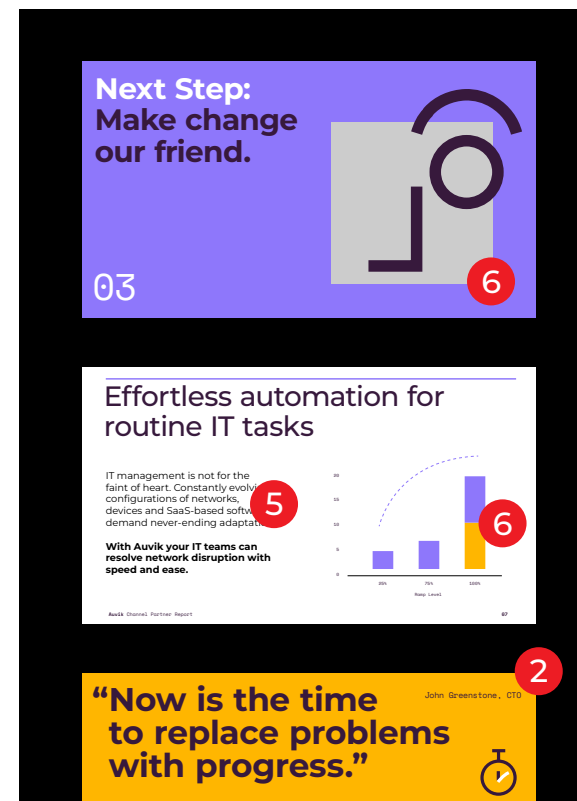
Next Step: Make change our friend.

03

6

Effortless automation for routine IT tasks

IT management is not for the faint of heart. Constantly evolvi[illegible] configurations of networks, devices and SaaS-based softw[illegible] demand never-ending adaptati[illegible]

5

With Auvik your IT teams can resolve network disruption with speed and ease.

20
15
10
5
0

25%
75%
100%

Ramp Level

6

Auvik Channel Partner Report

07

2

“Now is the time to replace problems with progress.”

John Greenstone, CTO